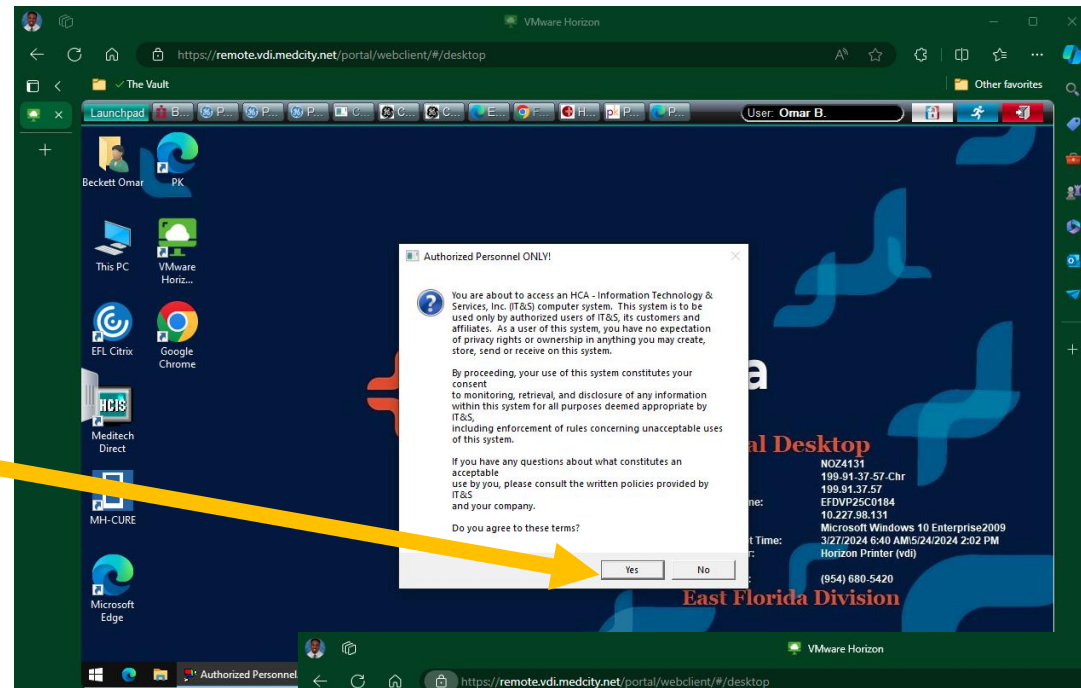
VMware Horizon

https://remote.vdi.medcity.net/portal/webclient/#/desktop

The Vault

Other favorites

Launchpad B... P... P... P... C... C... C... E... F... H... P... P...

User: Omar B.

Beckett Omar

PK

This PC

VMware Horiz...

EFL Citrix

Google Chrome

HCIS

Meditech Direct

MH-CURE

Microsoft Edge

Authorized Personnel ONLY!

You are about to access an HCA - Information Technology & Services, Inc. (IT&S) computer system. This system is to be used only by authorized users of IT&S, its customers and affiliates. As a user of this system, you have no expectation of privacy rights or ownership in anything you may create, store, send or receive on this system.

By proceeding, your use of this system constitutes your consent
to monitoring, retrieval, and disclosure of any information within this system for all purposes deemed appropriate by IT&S,
including enforcement of rules concerning unacceptable uses of this system.

If you have any questions about what constitutes an acceptable
use by you, please consult the written policies provided by IT&S
and your company.

Do you agree to these terms?

Yes

No

a

al Desktop

NOZ4131
199-91-37-57-Chr
199.91.37.57
ne: EFDVP25C0184
10.227.98.131
Microsoft Windows 10 Enterprise2009
t Time: 3/27/2024 6:40 AM5/24/2024 2:02 PM
r: Horizon Printer (vdi)

(954) 680-5420

East Florida Division

Authorized Personnel...

VMware Horizon

https://remote.vdi.medcity.net/portal/webclient/#/desktop